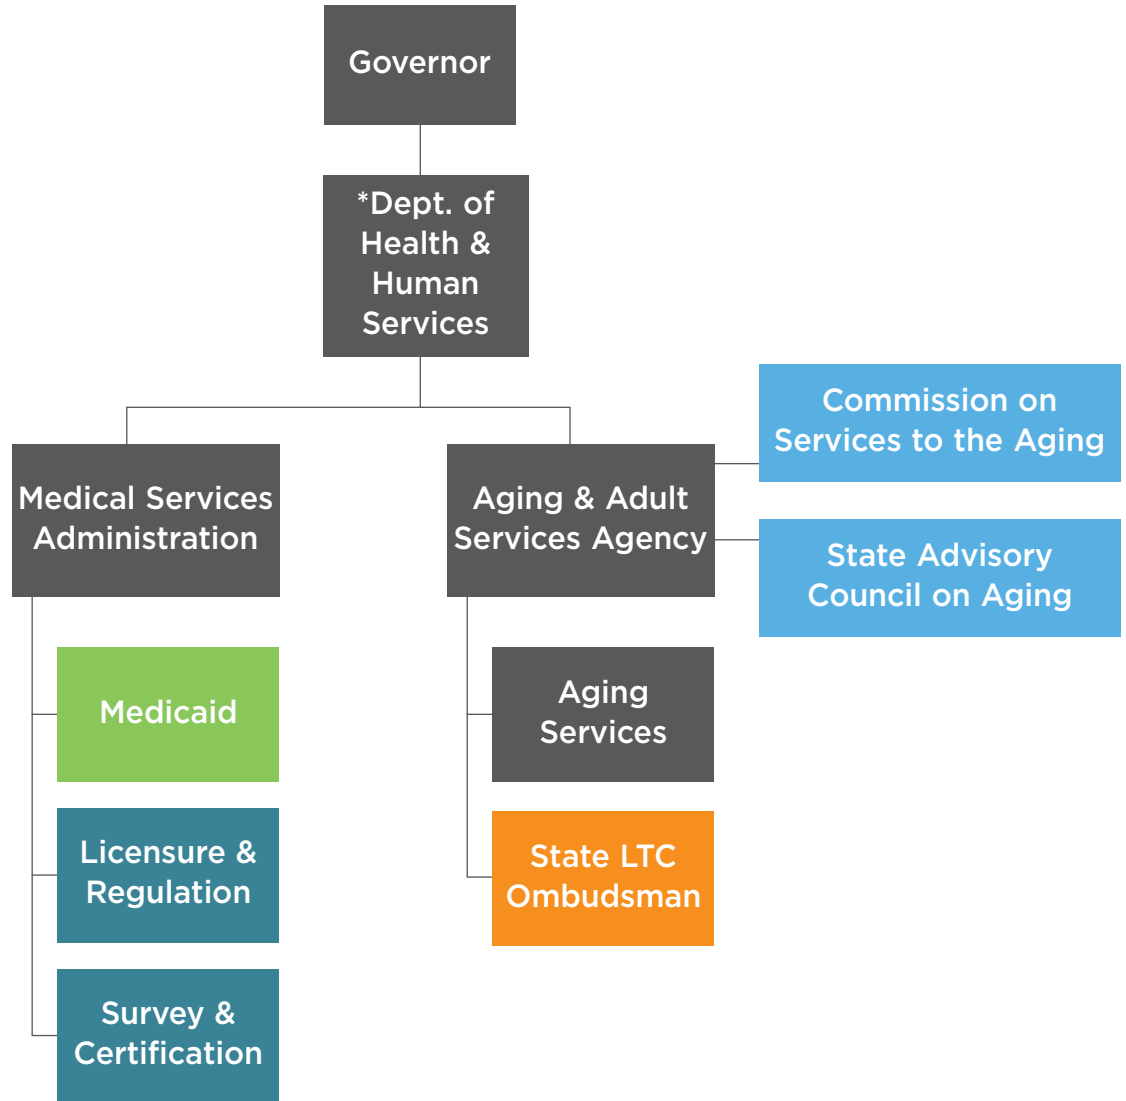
Governor

*Dept. of Health & Human Services

Medical Services Administration

Medicaid

Licensure & Regulation

Survey & Certification

Aging & Adult Services Agency

Aging Services

State LTC Ombudsman

Commission on Services to the Aging

State Advisory Council on Aging